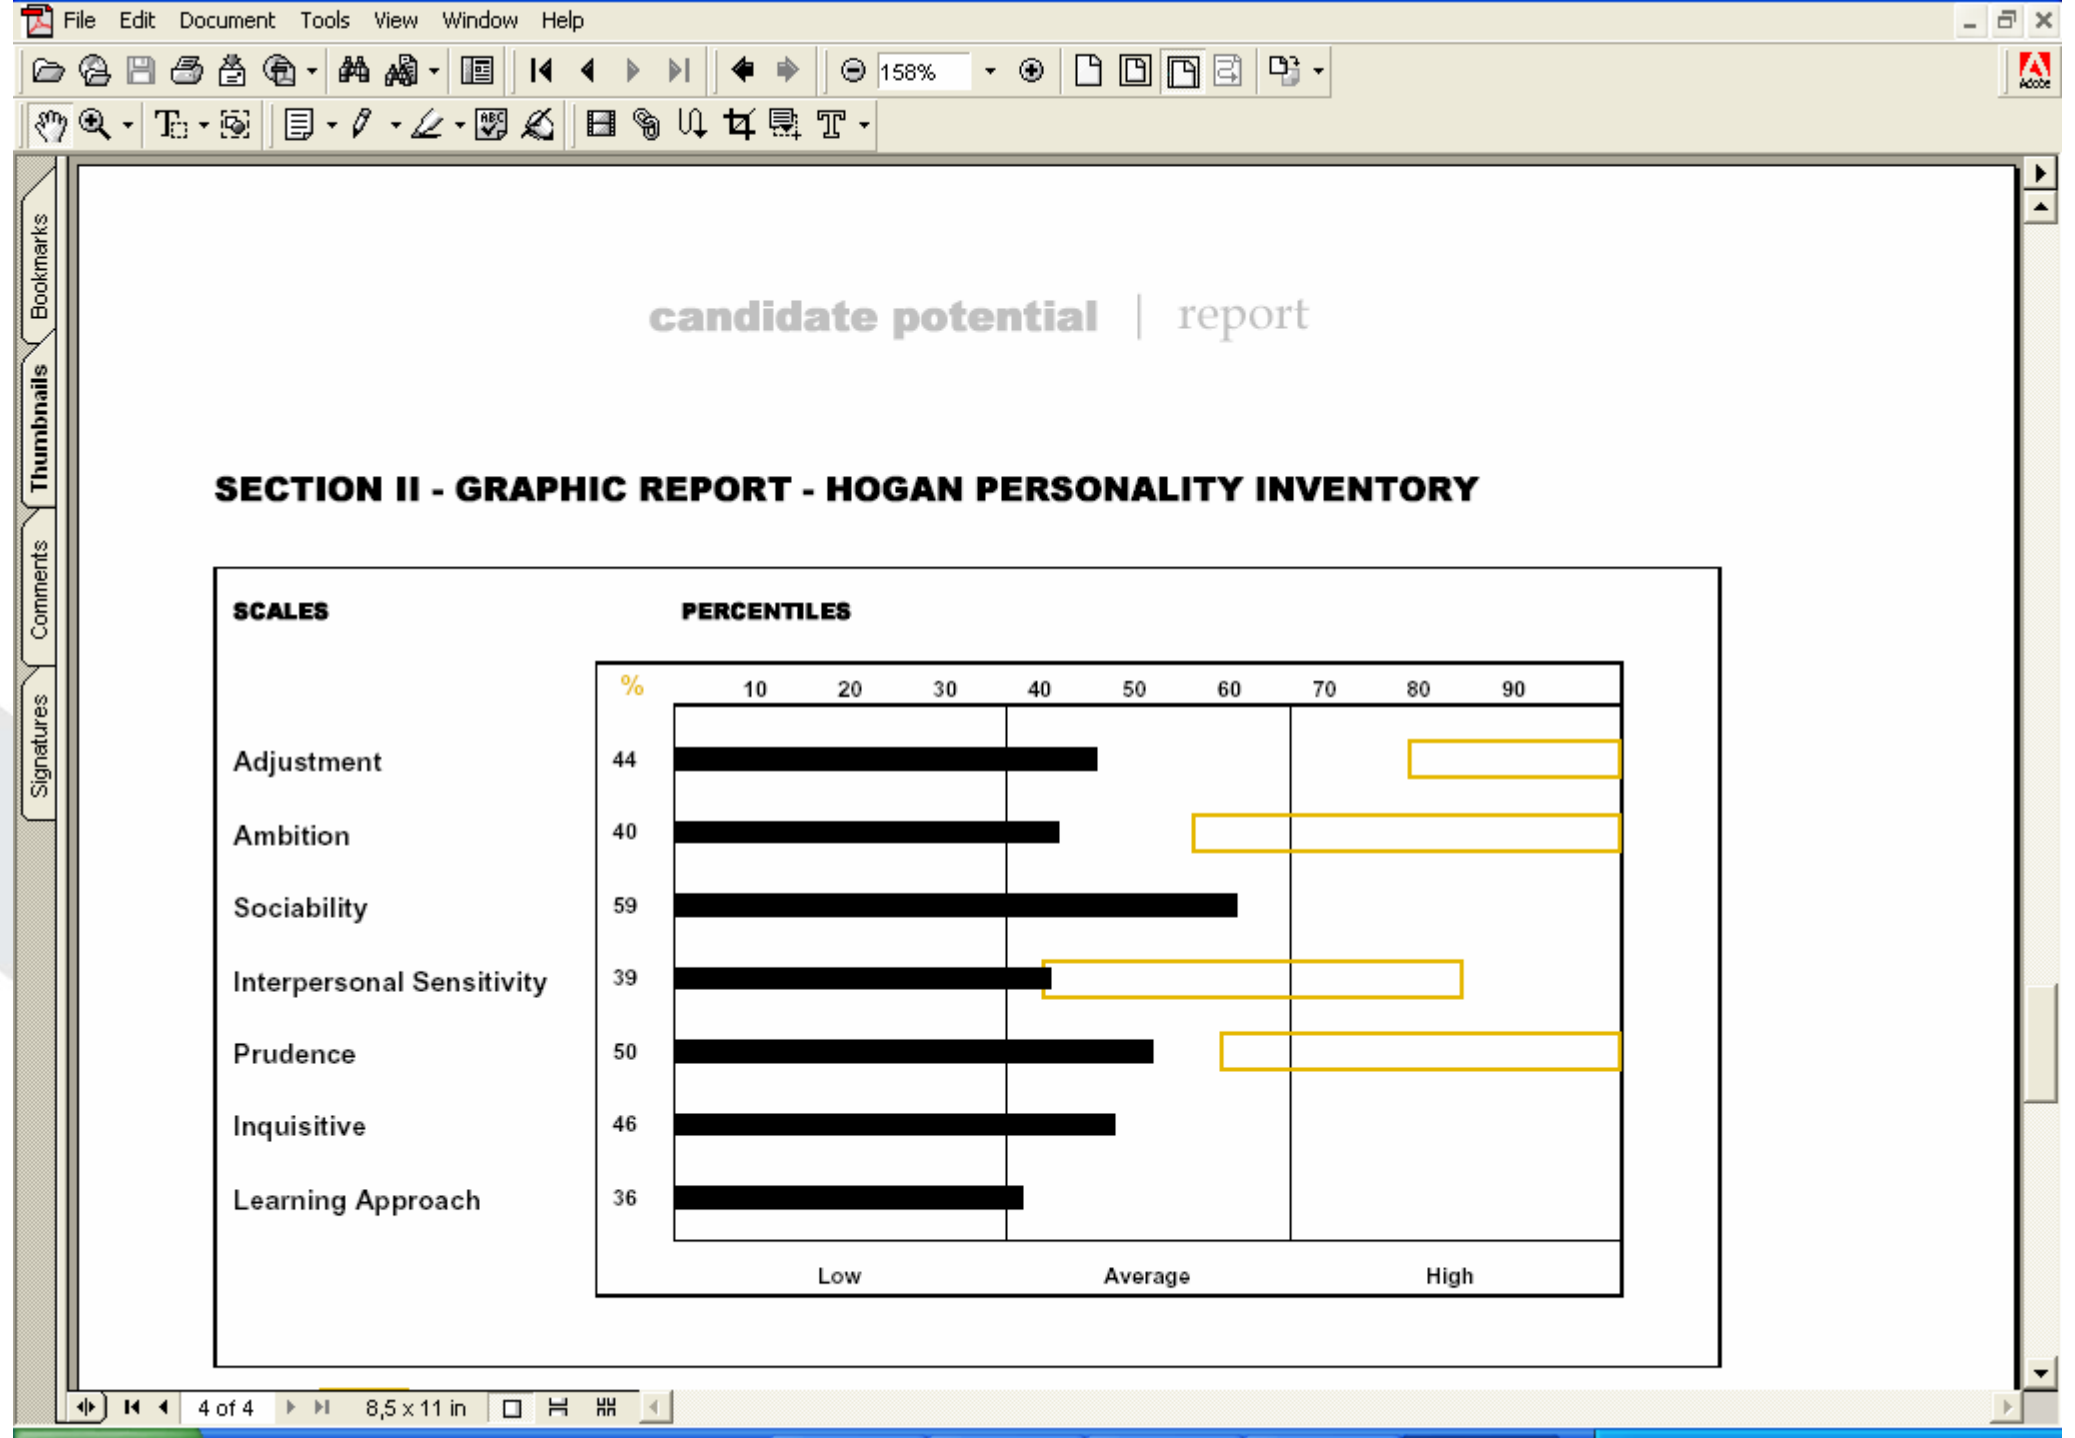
File Edit Document Tools View Window Help

158%

Bookmarks
Thumbnails
Comments
Signatures

candidate potential | report

SECTION II - GRAPHIC REPORT - HOGAN PERSONALITY INVENTORY

SCALES

PERCENTILES

% 10 20 30 40 50 60 70 80 90

Adjustment 44
Ambition 40
Sociability 59
Interpersonal Sensitivity 39
Prudence 50
Inquisitive 46
Learning Approach 36

Low Average High

4 of 4 8,5 x 11 in